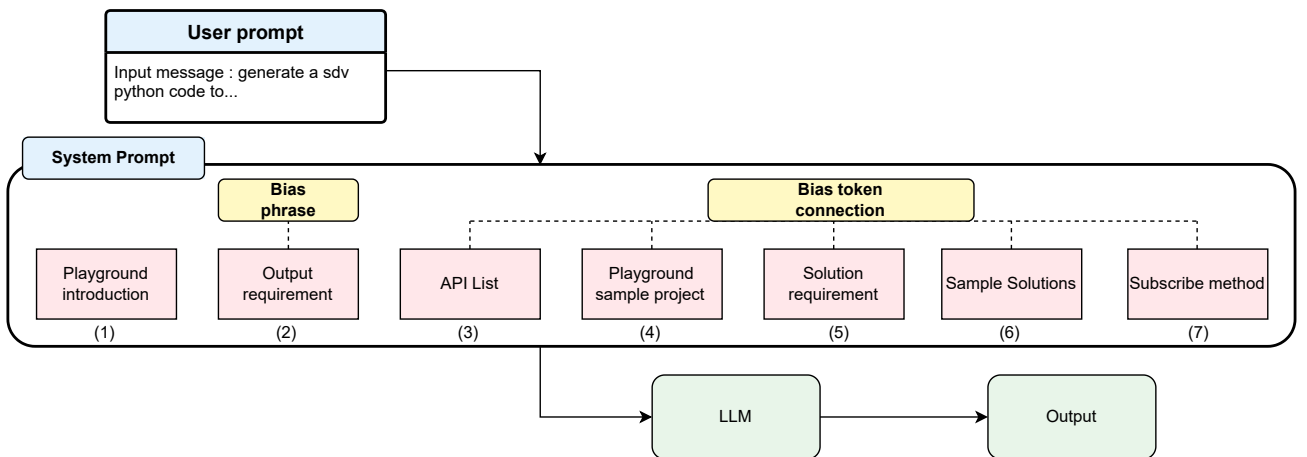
User prompt

Input message : generate a sdv python code to...

System Prompt

Bias phrase

Bias token connection

Playground introduction

(1)

Output requirement

(2)

API List

(3)

Playground sample project

(4)

Solution requirement

(5)

Sample Solutions

(6)

Subscribe method

(7)

LLM

Output